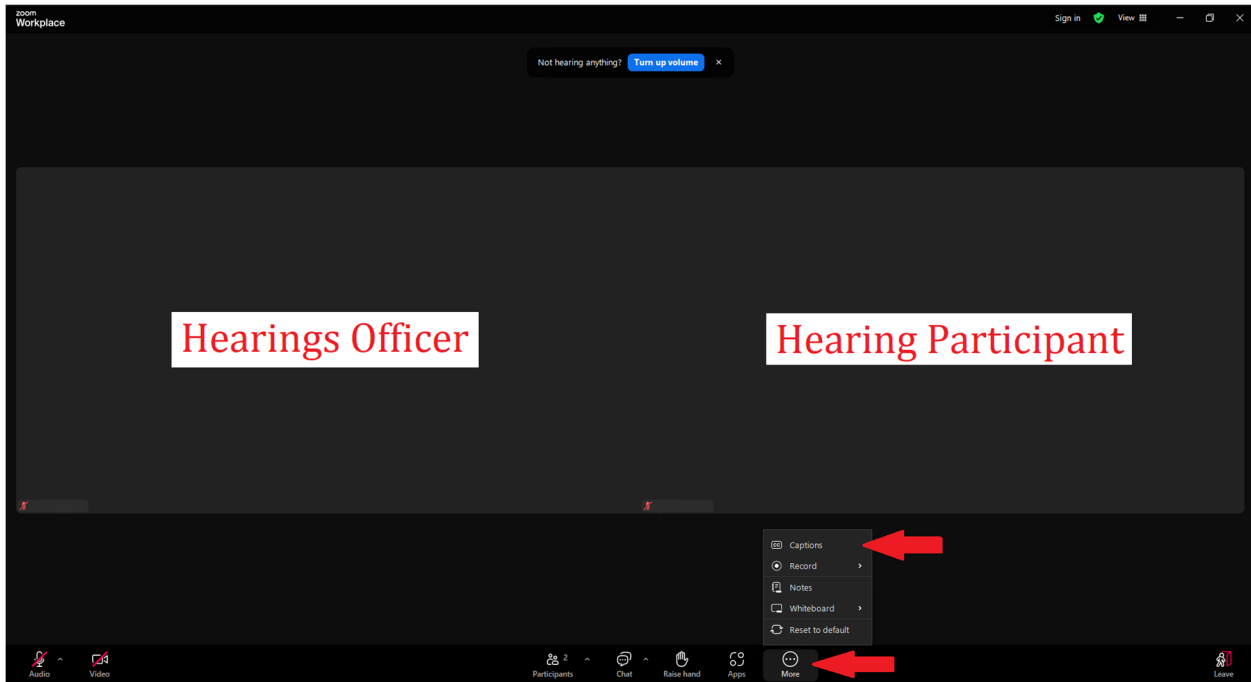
zoom
Workplace

Sign in View

Not hearing anything? Turn up volume ×

Hearings Officer

Hearing Participant

Captions
Record
Notes
Whiteboard
Reset to default

Audio Video Participants 2 Chat Raise hand Apps More Leave